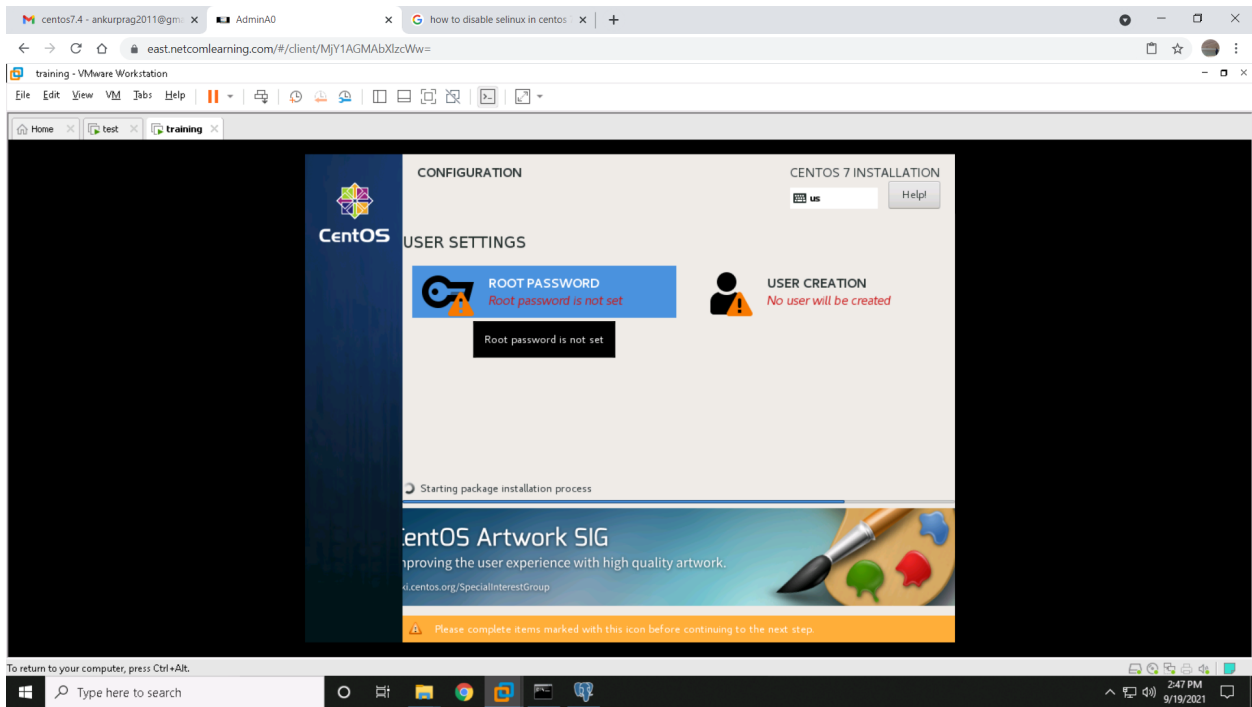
centos7.4 - ankurprag2011@gm ×
AdminA0 ×
how to disable selinux in centos ×
+

east.netcomlearning.com/#/client/MjY1AGMAbXlzcWw=

training - VMware Workstation

File Edit View VM Tabs Help

Home × test × training ×

CentOS

CONFIGURATION

CENTOS 7 INSTALLATION

us

Help!

USER SETTINGS

ROOT PASSWORD
Root password is not set

Root password is not set

USER CREATION
No user will be created

Starting package installation process

entOS Artwork SIG
nproving the user experience with high quality artwork.
i.centos.org/SpecialInterestGroup

Please complete items marked with this icon before continuing to the next step.

To return to your computer, press Ctrl+Alt.

Type here to search

2:47 PM
9/19/2021